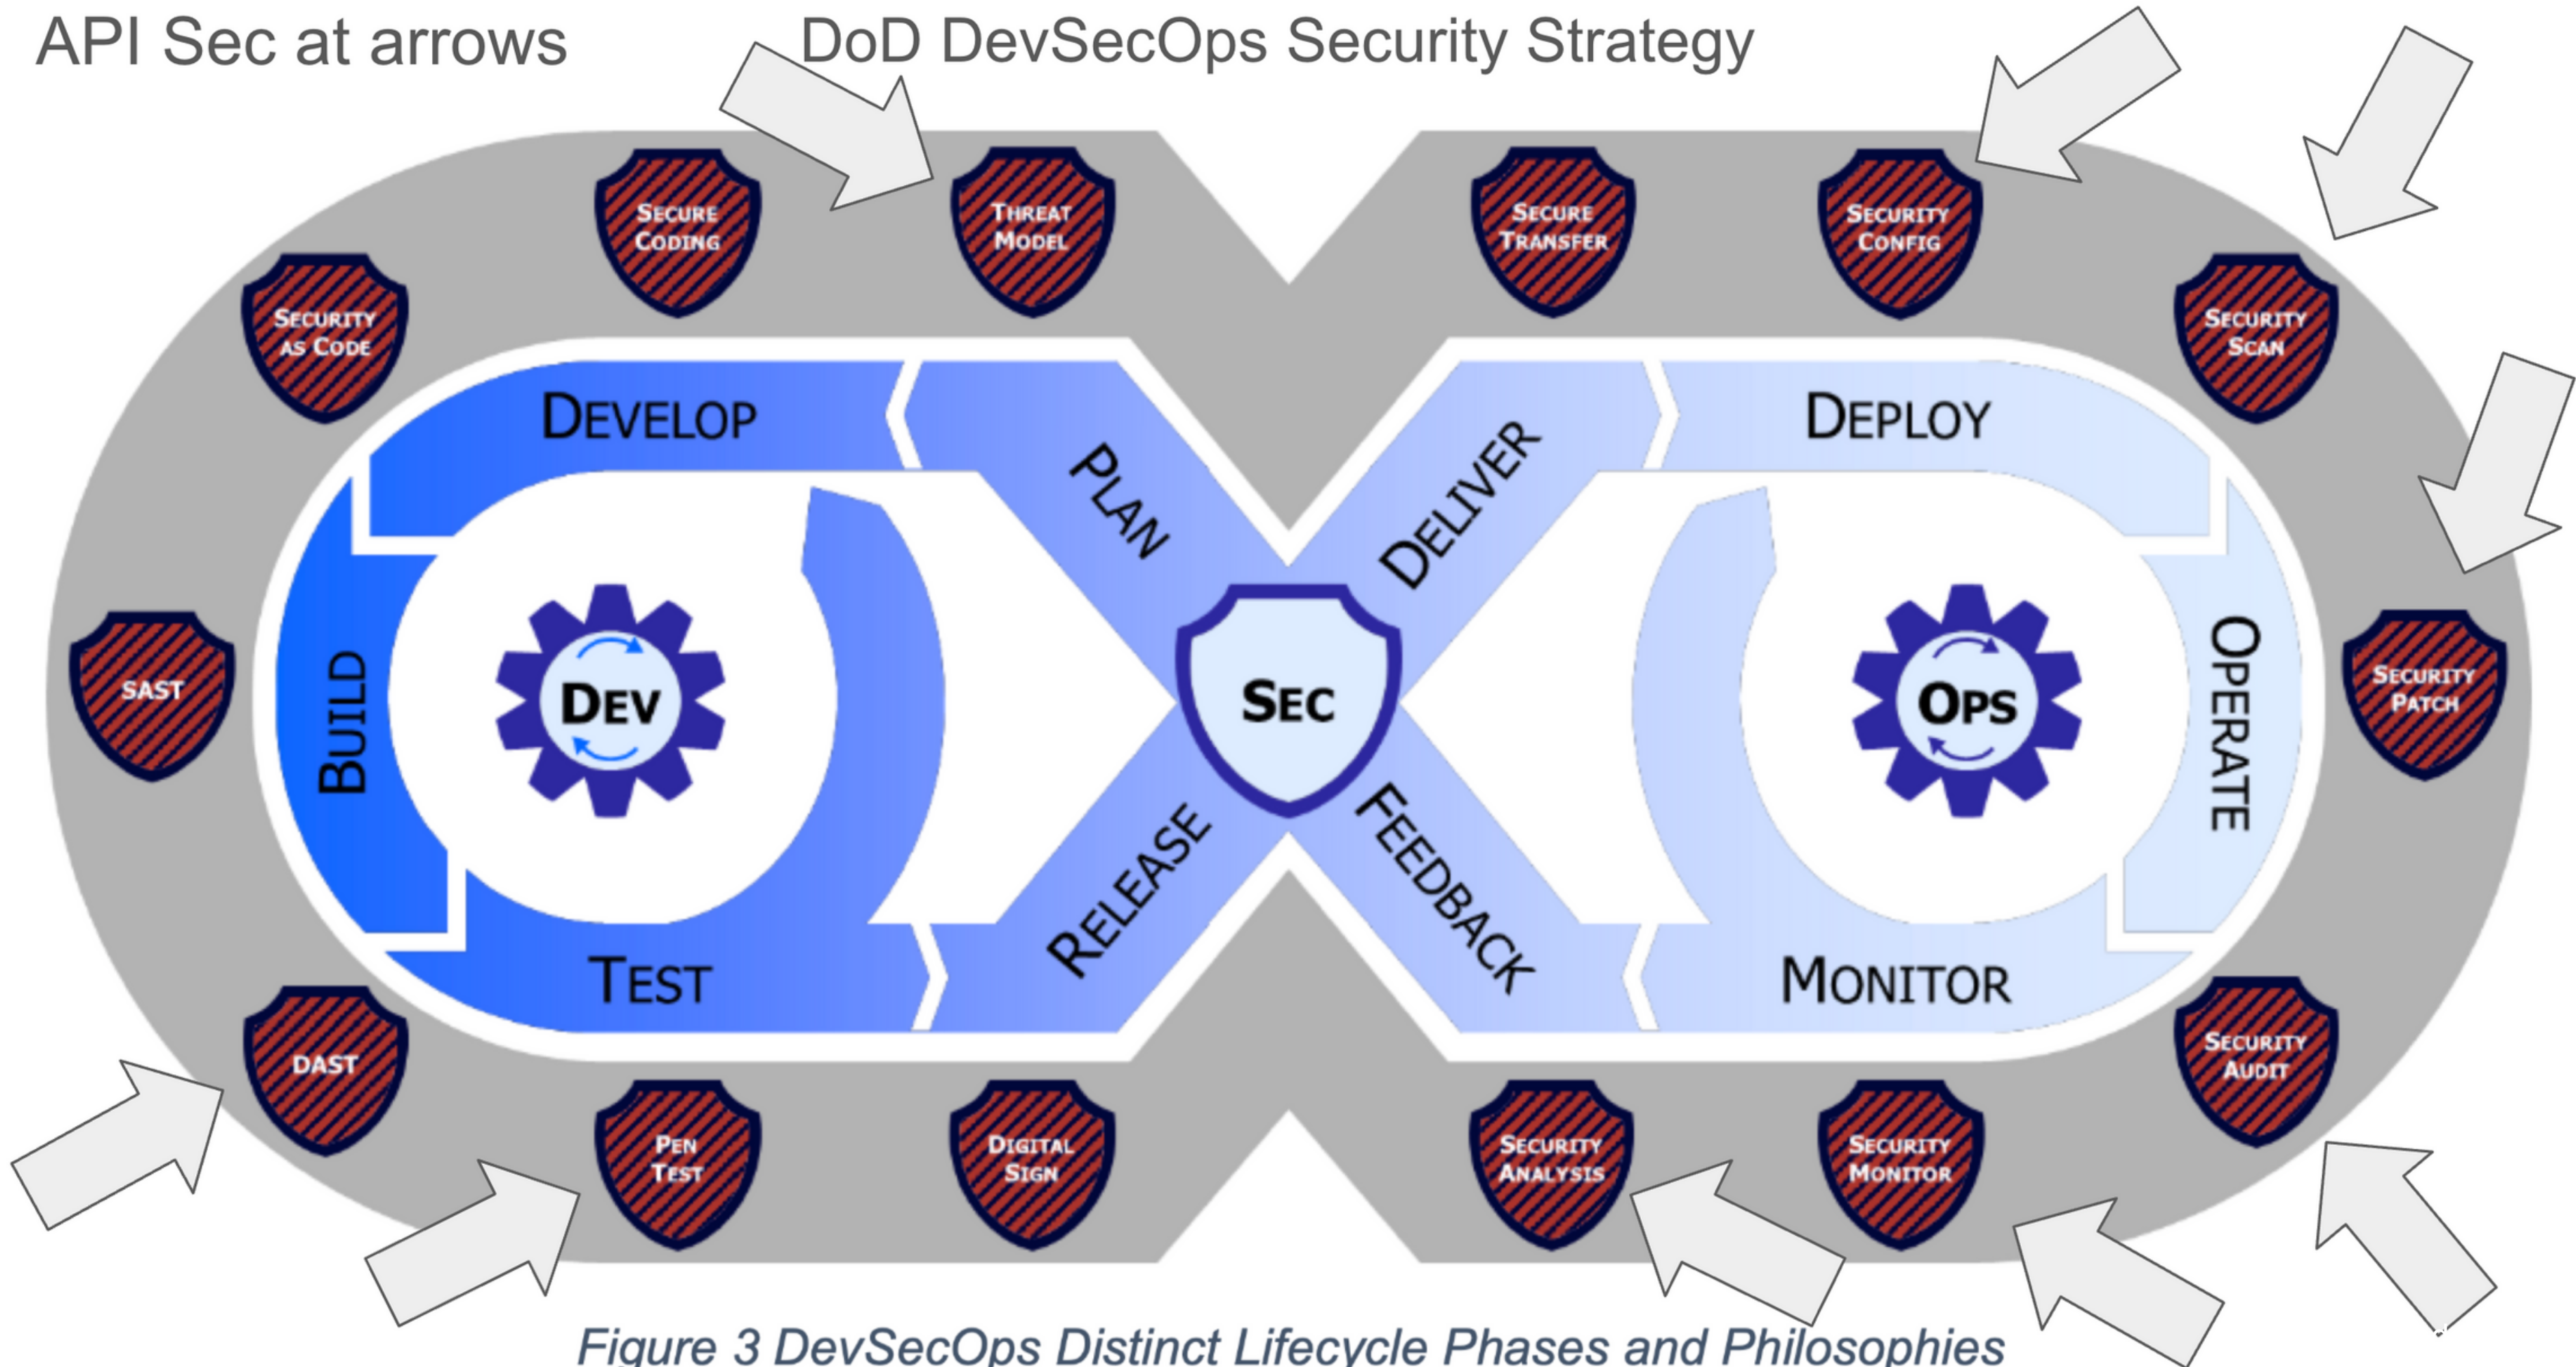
API Sec at arrows

DoD DevSecOps Security Strategy

Secure Coding

Threat Model

Secure Transfer

Security Config

Security as Code

Security Scan

Develop

Plan

Deliver

Deploy

Build

Dev

Sec

Ops

Operate

SAST

Security Patch

Release

Feedback

Test

Monitor

DAST

Security Audit

Pen Test

Digital Sign

Security Analysis

Security Monitor

Figure 3 DevSecOps Distinct Lifecycle Phases and Philosophies